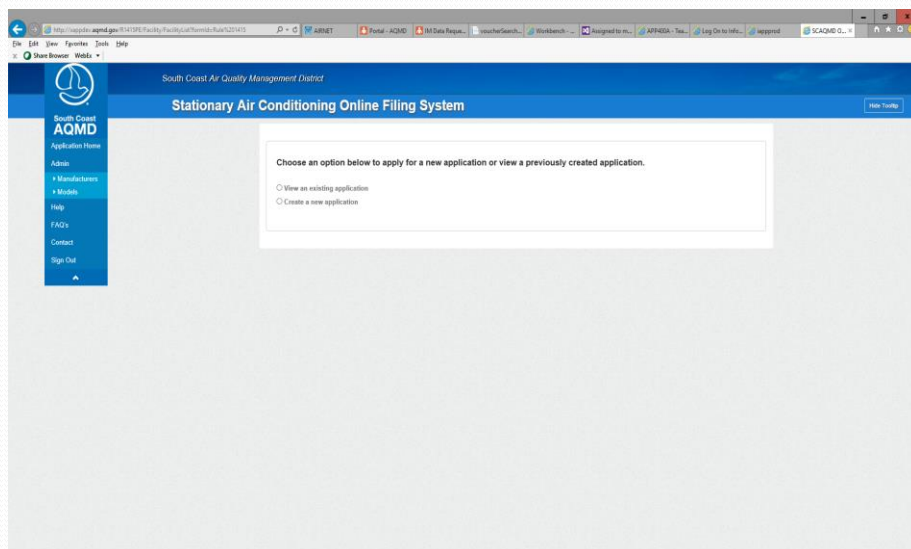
http://sappdev.aqmd.gov/R1415PE/Facility/FacilityList?formId=Rule%201415
AIRNET
Portal - AQMD
IM Data Reque...
voucherSearch...
Workbench - ...
Assigned to m...
APP400A - Tea...
Log On to Info...
sappprod
SCAQMD O...

File Edit View Favorites Tools Help
Share Browser WebEx

South Coast Air Quality Management District

Stationary Air Conditioning Online Filing System

Hide Tooltip

South Coast
AQMD

Application Home
Admin
▸ Manufacturers
▸ Models
Help
FAQ's
Contact
Sign Out

Choose an option below to apply for a new application or view a previously created application.

View an existing application
Create a new application